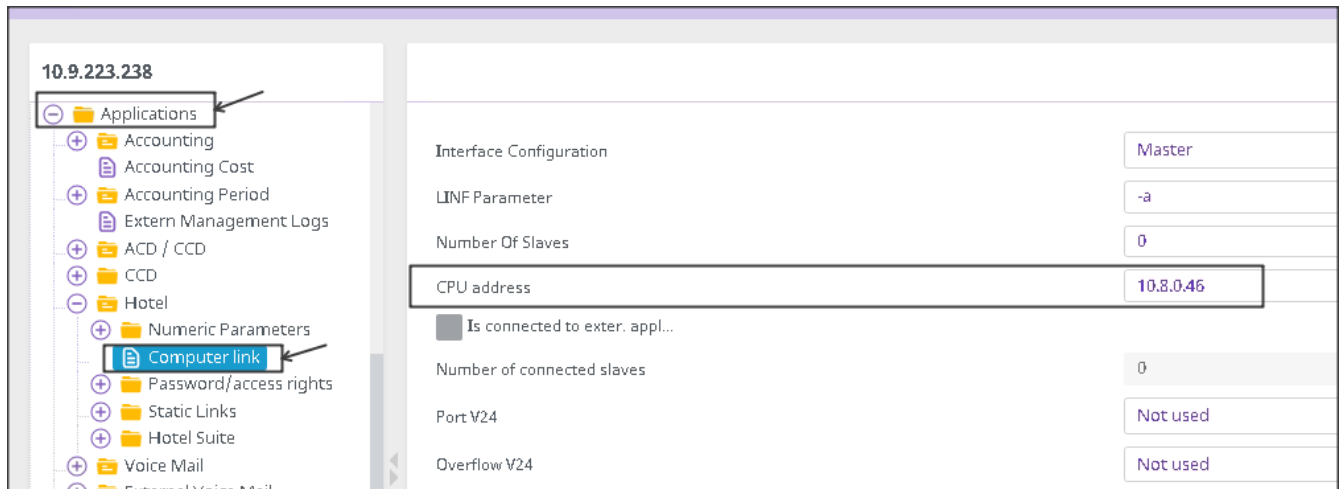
10.9.223.238

Applications
Accounting
Accounting Cost
Accounting Period
Extern Management Logs
ACD / CCD
CCD
Hotel
Numeric Parameters
Computer link
Password/access rights
Static Links
Hotel Suite
Voice Mail
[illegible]

| | |
|---|---|
| Interface Configuration | Master |
| LINF Parameter | -a |
| Number Of Slaves | 0 |
| CPU address | 10.8.0.46 |
| Is connected to exter. appl... | |
| Number of connected slaves | 0 |
| Port V24 | Not used |
| Overflow V24 | Not used |